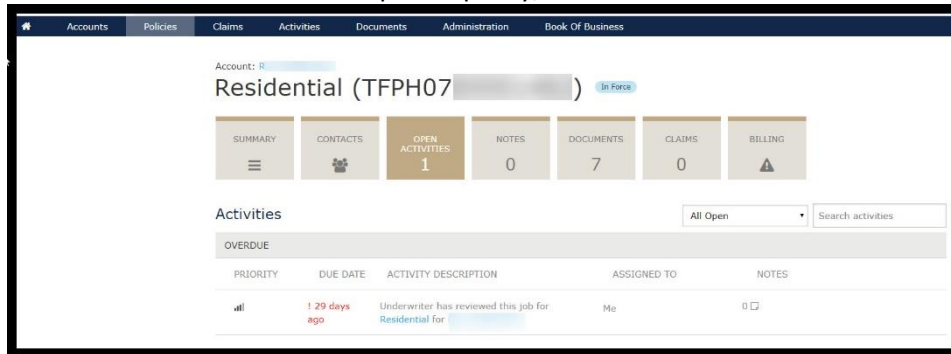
Accounts Policies Claims Activities Documents Administration Book Of Business

Account: R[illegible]

Residential (TFPH07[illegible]) In Force

SUMMARY

CONTACTS

OPEN ACTIVITIES 1

NOTES 0

DOCUMENTS 7

CLAIMS 0

BILLING

Activities

All Open

Search activities

OVERDUE

| PRIORITY | DUE DATE | ACTIVITY DESCRIPTION | ASSIGNED TO | NOTES |
|---|---|---|---|---|
| | ! 29 days ago | Underwriter has reviewed this job for Residential for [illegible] | Me | 0 |